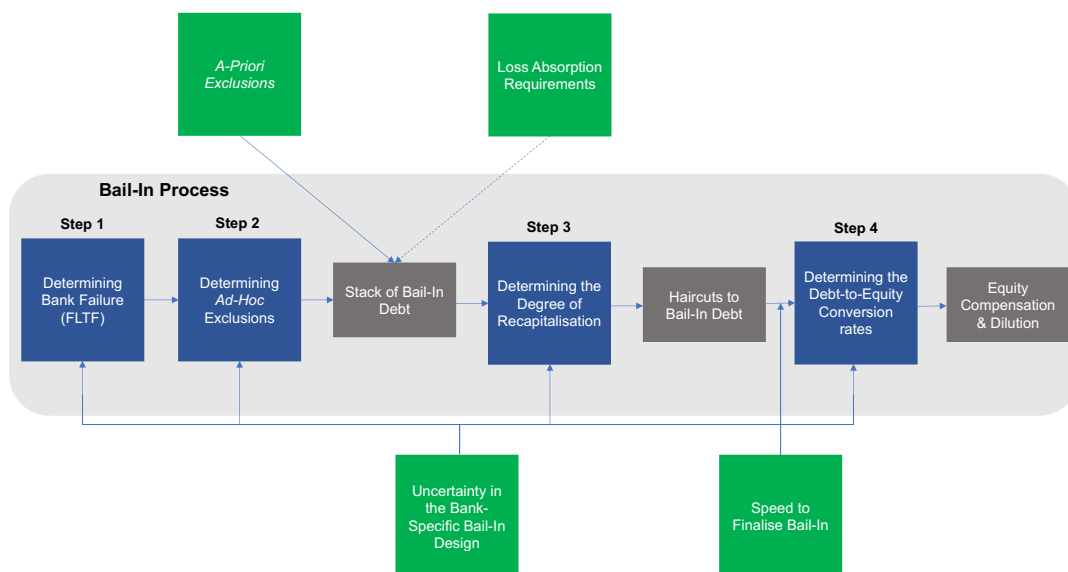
A-Priori Exclusions

Loss Absorption Requirements

Bail-In Process

Step 1

Determining Bank Failure (FLTF)

Step 2

Determining Ad-Hoc Exclusions

Stack of Bail-In Debt

Step 3

Determining the Degree of Recapitalisation

Haircuts to Bail-In Debt

Step 4

Determining the Debt-to-Equity Conversion rates

Equity Compensation & Dilution

Uncertainty in the Bank-Specific Bail-In Design

Speed to Finalise Bail-In